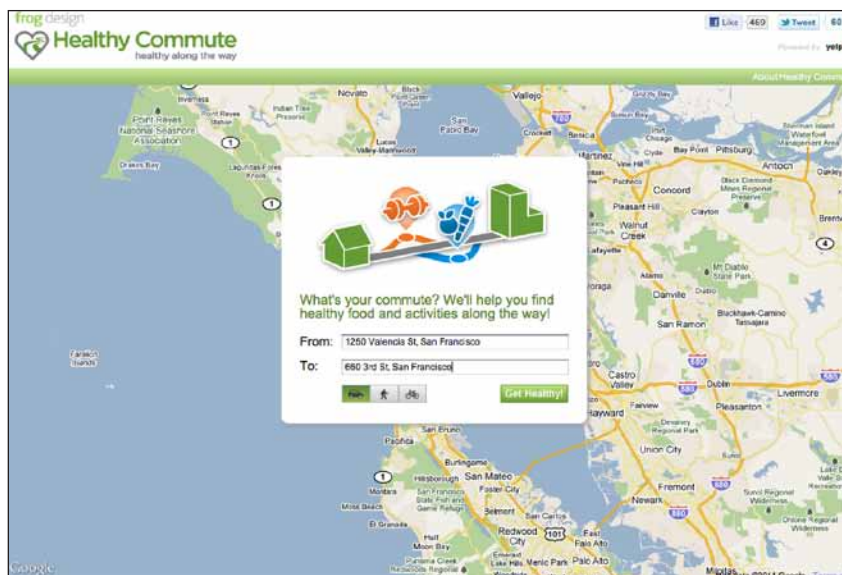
frog design
Healthy Commute
healthy along the way

Like 469 Tweet 60

Powered by yelp

About Healthy Comm

What's your commute? We'll help you find healthy food and activities along the way!

From: 1250 Valencia St, San Francisco

To: 680 3rd St, San Francisco

Get Healthy!

Novato
Vallejo
Point Reyes National Seashore Association
Drakes Bay
San Pablo Bay
Martinez
Concord
Antioch
Pleasant Hill
Clayton
Walnut Creek
Lafayette
Danville
San Ramon
Blackhawk-Camino Tassajara
Mt Diablo State Park
Castro Valley
Dublin
Livermore
Hayward
Pleasanton
Union City
Fremont
Newark
Pacifica
Burlingame
San Mateo
Foster City
Hillsborough
Belmont
San Carlos
Redwood City
Menlo Park
Palo Alto
Half Moon Bay
Moss Beach
El Granada
Montara
Farallon Islands
Pittsburg
Bay Point
Crockett
Benicia
Pacheco
Orinda
Moraga
Alamo
Fairview
Milpitas
Google